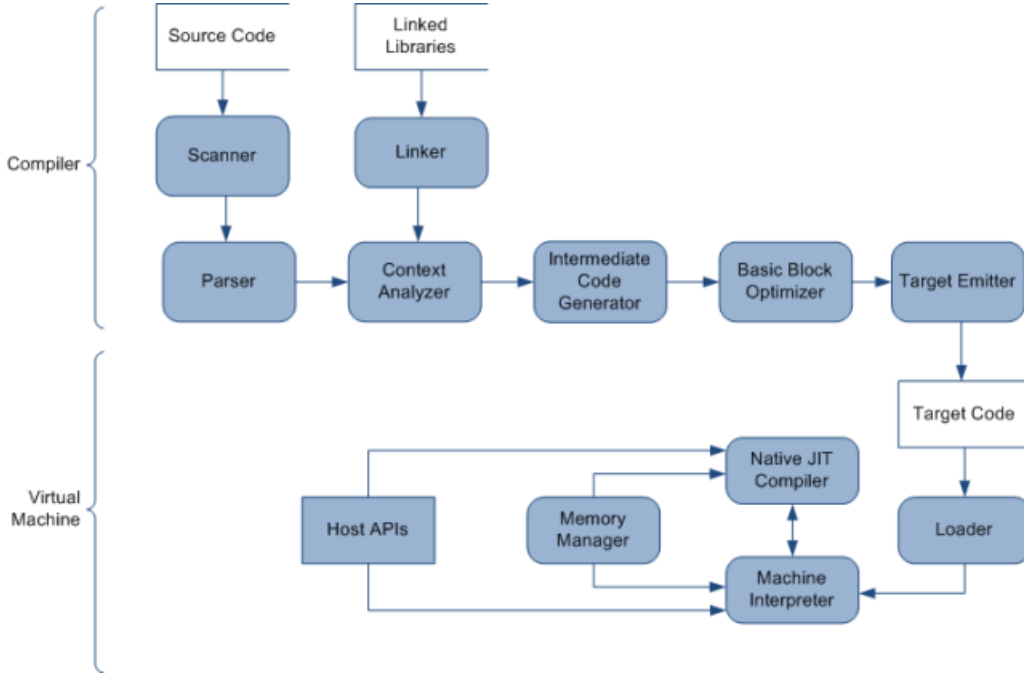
Compiler

Source Code

Linked Libraries

Scanner

Linker

Parser

Context Analyzer

Intermediate Code Generator

Basic Block Optimizer

Target Emitter

Virtual Machine

Target Code

Native JIT Compiler

Host APIs

Memory Manager

Loader

Machine Interpreter